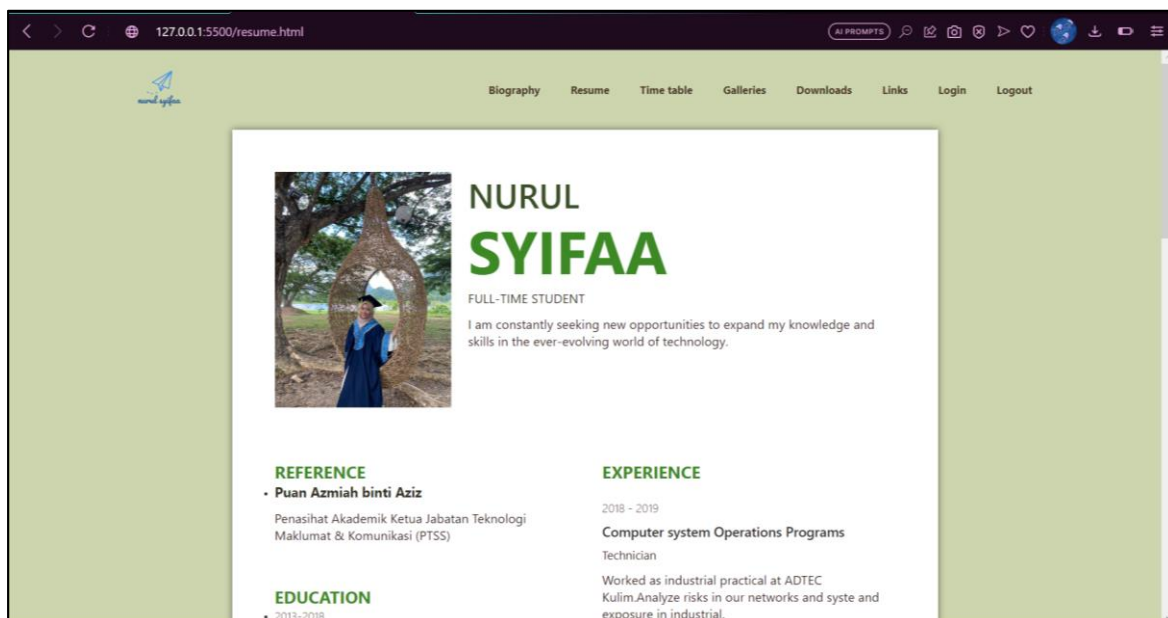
127.0.0.1:5500/resume.html

AI PROMPTS

nurul syifaa

Biography Resume Time table Galleries Downloads Links Login Logout

NURUL
SYIFAA

FULL-TIME STUDENT

I am constantly seeking new opportunities to expand my knowledge and skills in the ever-evolving world of technology.

REFERENCE

• Puan Azmiah binti Aziz

Penasihat Akademik Ketua Jabatan Teknologi Maklumat & Komunikasi (PTSS)

EDUCATION

• 2013-2019

EXPERIENCE

2018 - 2019

Computer system Operations Programs

Technician

Worked as industrial practical at ADTEC Kulim.Analyze risks in our networks and syste and exposure in industrial.